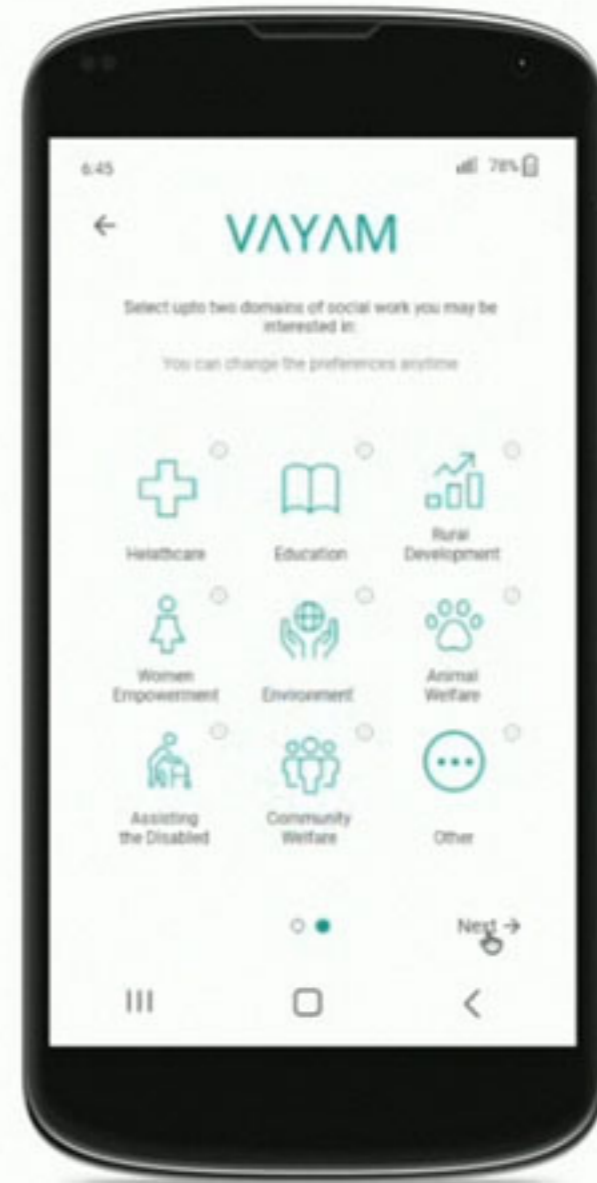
6:45

78%

←

VAYAM

Select upto two domains of social work you may be interested in:

You can change the preferences anytime

Healthcare

Education

Rural Development

Women Empowerment

Environment

Animal Welfare

Assisting the Disabled

Community Welfare

Other

Next →